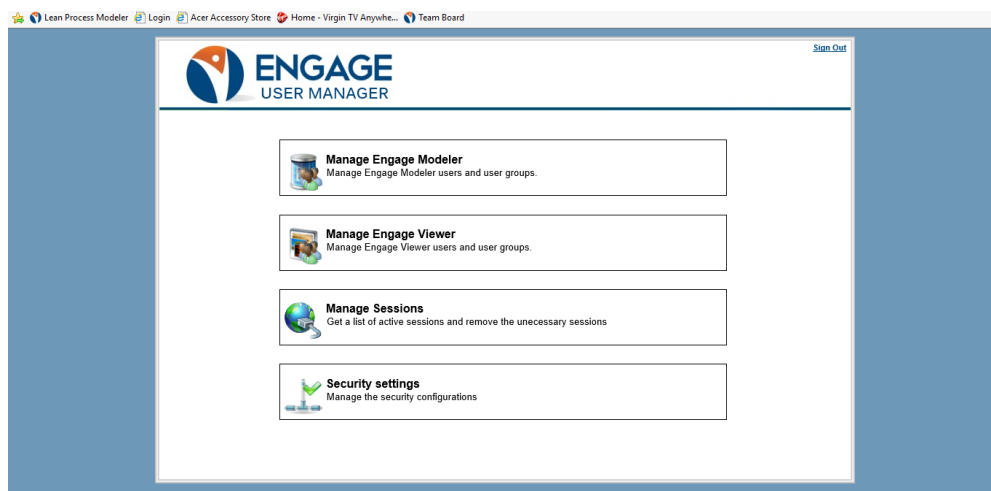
Lean Process Modeler Login Acer Accessory Store Home - Virgin TV Anywhe... Team Board

Sign Out

ENGAGE
USER MANAGER

Manage Engage Modeler
Manage Engage Modeler users and user groups.

Manage Engage Viewer
Manage Engage Viewer users and user groups.

Manage Sessions
Get a list of active sessions and remove the unecessary sessions

Security settings
Manage the security configurations